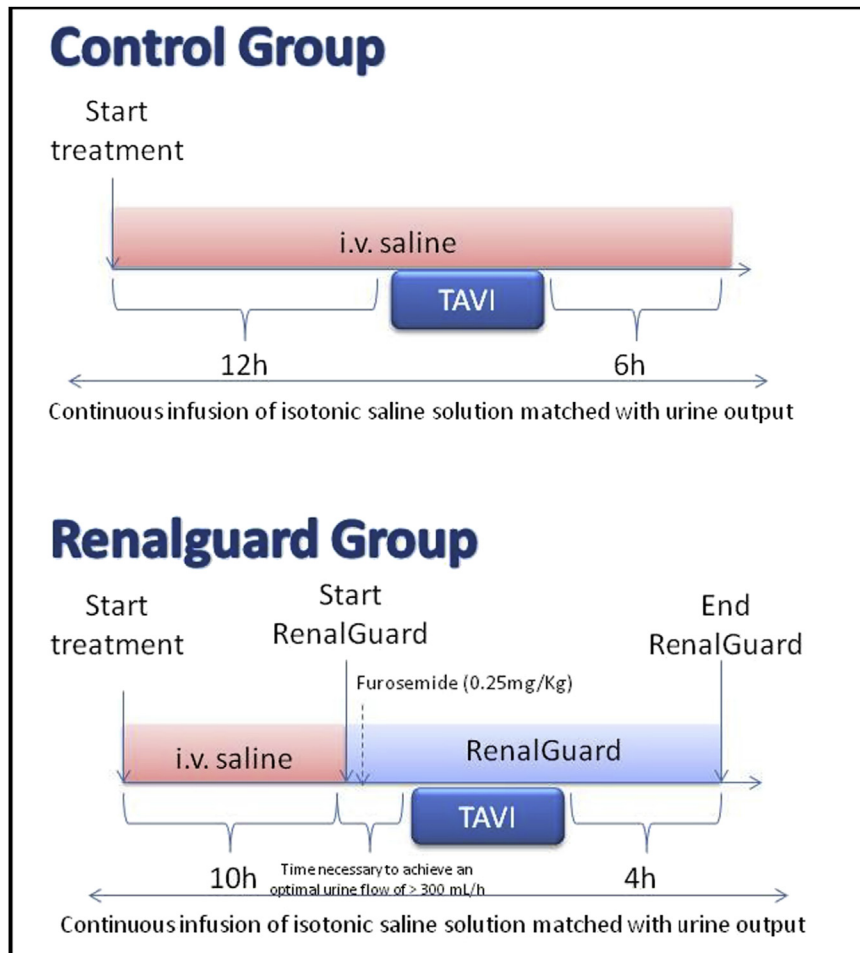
Control Group

Start treatment

i.v. saline

TAVI

12h

6h

Continuous infusion of isotonic saline solution matched with urine output

Renalguard Group

Start treatment

Start RenalGuard

End RenalGuard

Furosemide (0.25mg/Kg)

i.v. saline

RenalGuard

TAVI

10h

Time necessary to achieve an optimal urine flow of > 300 mL/h

4h

Continuous infusion of isotonic saline solution matched with urine output